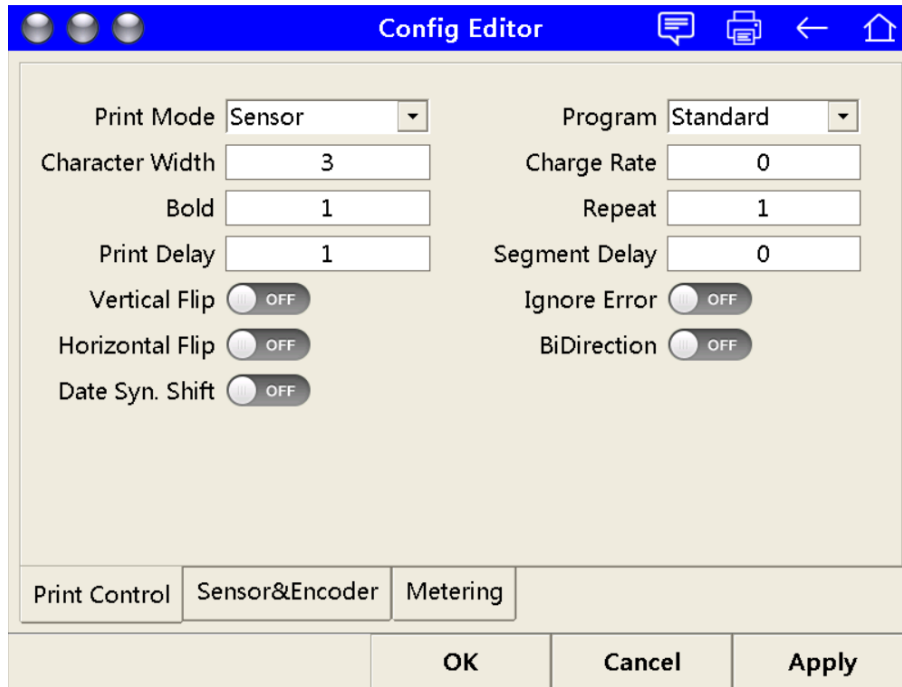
Config Editor

Print Mode Sensor
Character Width 3
Bold 1
Print Delay 1
Vertical Flip OFF
Horizontal Flip OFF
Date Syn. Shift OFF

Program Standard
Charge Rate 0
Repeat 1
Segment Delay 0
Ignore Error OFF
BiDirection OFF

Print Control | Sensor&Encoder | Metering

OK | Cancel | Apply